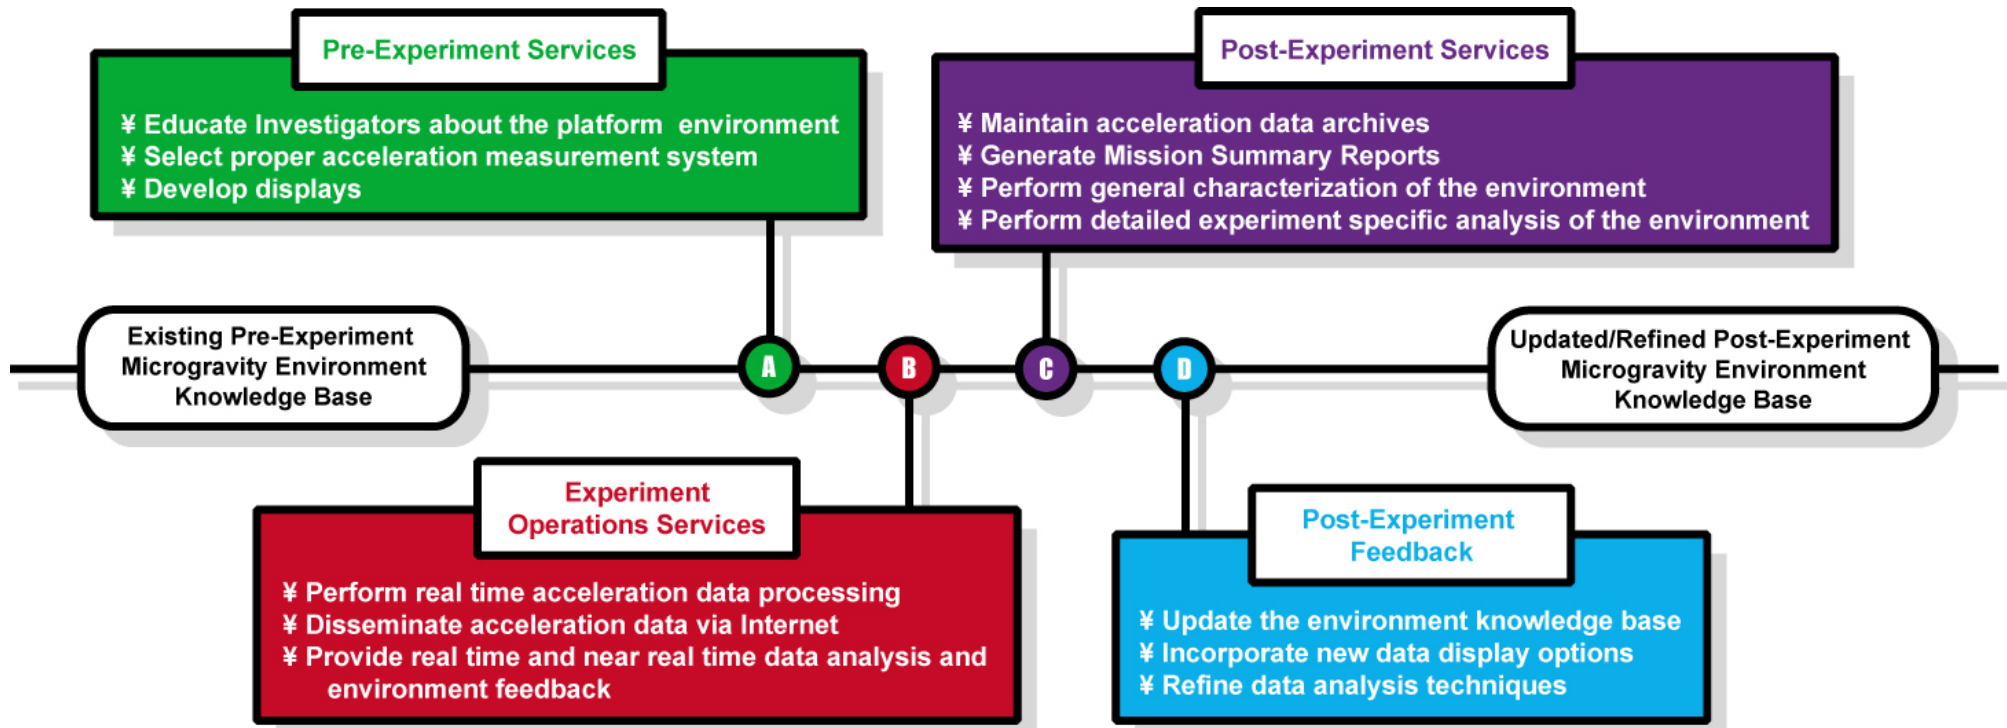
Pre-Experiment Services

¥ Educate Investigators about the platform environment
¥ Select proper acceleration measurement system
¥ Develop displays

Post-Experiment Services

¥ Maintain acceleration data archives
¥ Generate Mission Summary Reports
¥ Perform general characterization of the environment
¥ Perform detailed experiment specific analysis of the environment

Existing Pre-Experiment Microgravity Environment Knowledge Base

A

B

C

D

Updated/Refined Post-Experiment Microgravity Environment Knowledge Base

Experiment Operations Services

¥ Perform real time acceleration data processing
¥ Disseminate acceleration data via Internet
¥ Provide real time and near real time data analysis and environment feedback

Post-Experiment Feedback

¥ Update the environment knowledge base
¥ Incorporate new data display options
¥ Refine data analysis techniques